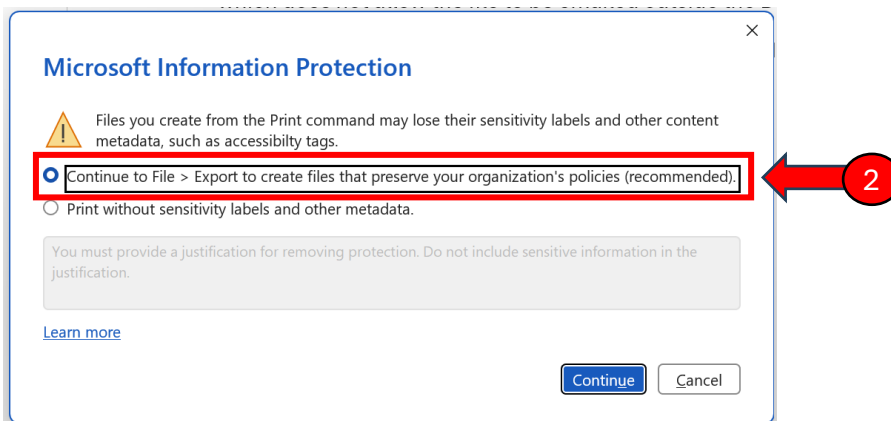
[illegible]

×

Microsoft Information Protection

Files you create from the Print command may lose their sensitivity labels and other content metadata, such as accessibilty tags.

Continue to File > Export to create files that preserve your organization's policies (recommended).

2

Print without sensitivity labels and other metadata.

You must provide a justification for removing protection. Do not include sensitive information in the justification.

Learn more

Continue Cancel